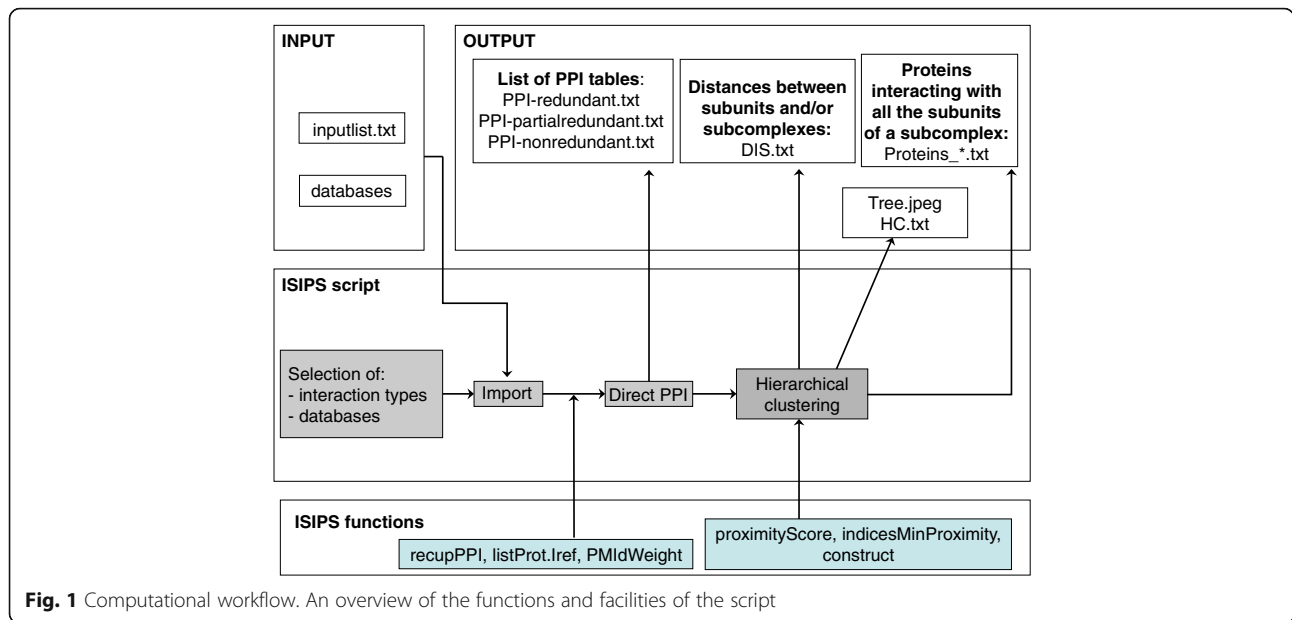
INPUT

inputlist.txt

databases

OUTPUT

List of PPI tables:
PPI-redundant.txt
PPI-partialredundant.txt
PPI-nonredundant.txt

Distances between subunits and/or subcomplexes:
DIS.txt

Proteins interacting with all the subunits of a subcomplex:
Proteins_*.txt

Tree.jpeg
HC.txt

ISIPS script

Selection of:
- interaction types
- databases

Import

Direct PPI

Hierarchical clustering

ISIPS functions

recupPPI, listProt.Iref, PMIdWeight

proximityScore, indicesMinProximity, construct

Fig. 1 Computational workflow. An overview of the functions and facilities of the script